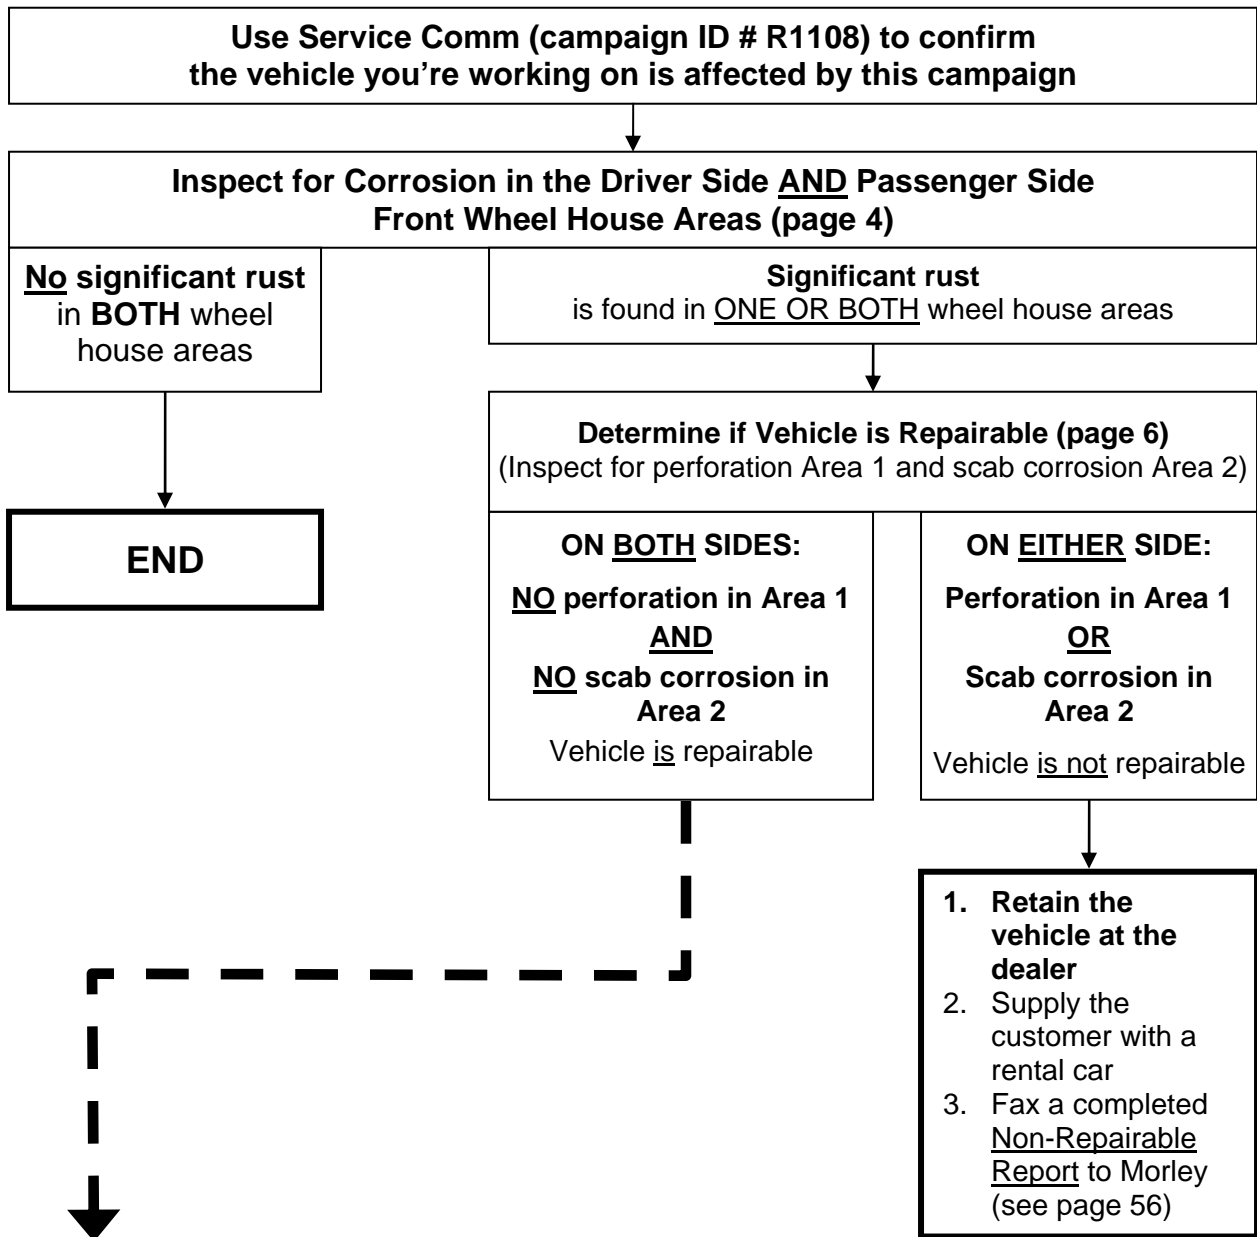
Use Service Comm (campaign ID # R1108) to confirm the vehicle you're working on is affected by this campaign

Inspect for Corrosion in the Driver Side AND Passenger Side Front Wheel House Areas (page 4)

No significant rust in BOTH wheel house areas

END

Significant rust is found in ONE OR BOTH wheel house areas

Determine if Vehicle is Repairable (page 6)
(Inspect for perforation Area 1 and scab corrosion Area 2)

ON BOTH SIDES:
NO perforation in Area 1
AND
NO scab corrosion in Area 2
Vehicle is repairable

ON EITHER SIDE:
Perforation in Area 1
OR
Scab corrosion in Area 2
Vehicle is not repairable

1. Retain the vehicle at the dealer
2. Supply the customer with a rental car
3. Fax a completed Non-Repairable Report to Morley (see page 56)